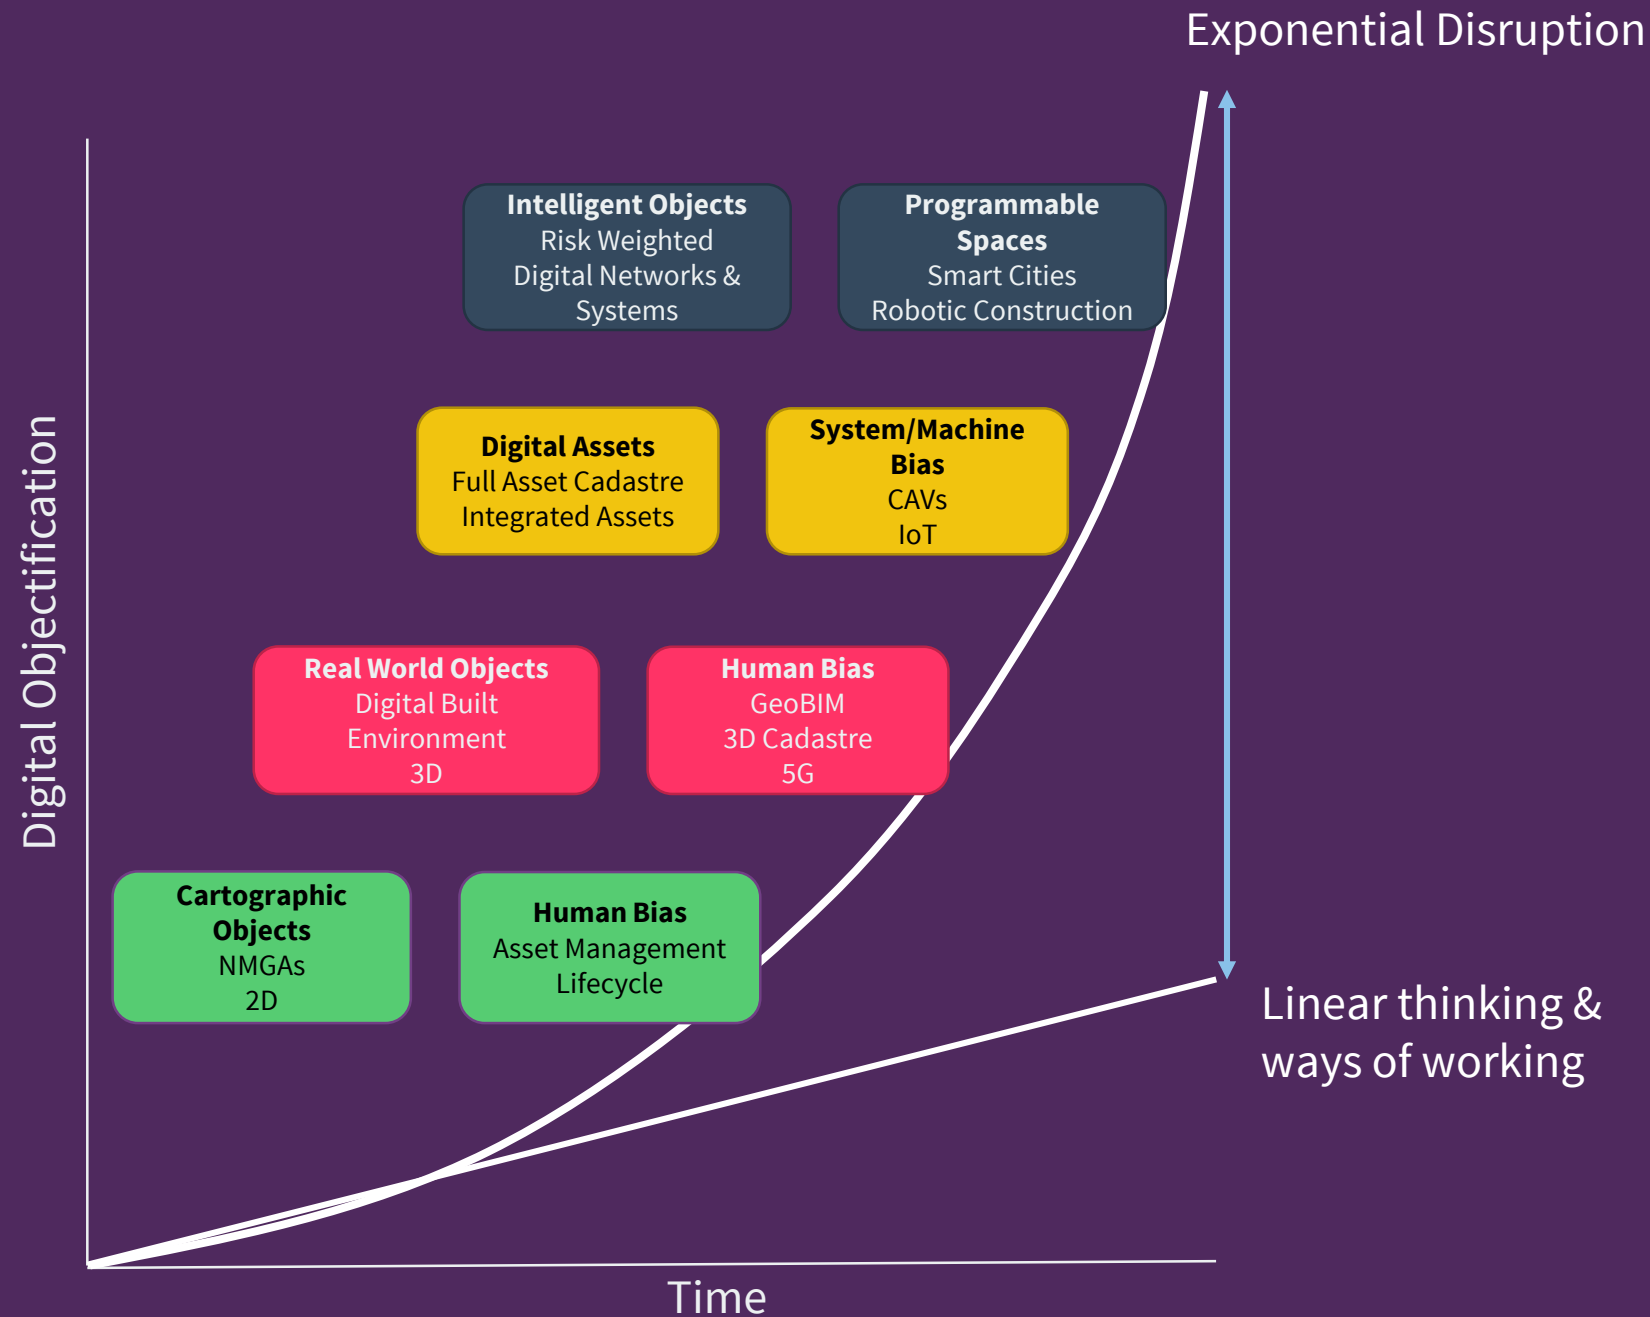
Exponential Disruption

Digital Objectification

Intelligent Objects
Risk Weighted
Digital Networks & Systems

Programmable Spaces
Smart Cities
Robotic Construction

Digital Assets
Full Asset Cadastre
Integrated Assets

System/Machine Bias
CAVs
IoT

Real World Objects
Digital Built Environment
3D

Human Bias
GeoBIM
3D Cadastre
5G

Cartographic Objects
NMGAs
2D

Human Bias
Asset Management
Lifecycle

Linear thinking & ways of working

Time